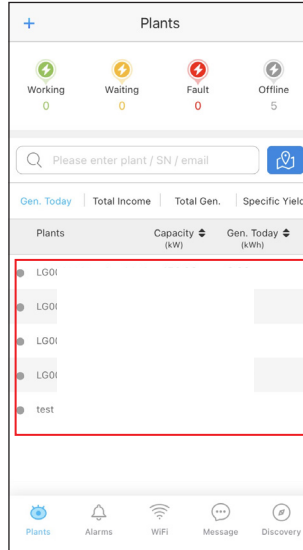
+ Plants

Working
0

Waiting
0

Fault
0

Offline
5

Please enter plant / SN / email

Gen. Today | Total Income | Total Gen. | Specific Yield

| Plants | Capacity (kW) | Gen. Today (kWh) |
|---|---|---|
| LG0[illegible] | | |
| LG0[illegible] | | |
| LG0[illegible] | | |
| LG0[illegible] | | |
| test | | |

Plants Alarms WiFi Message Discovery